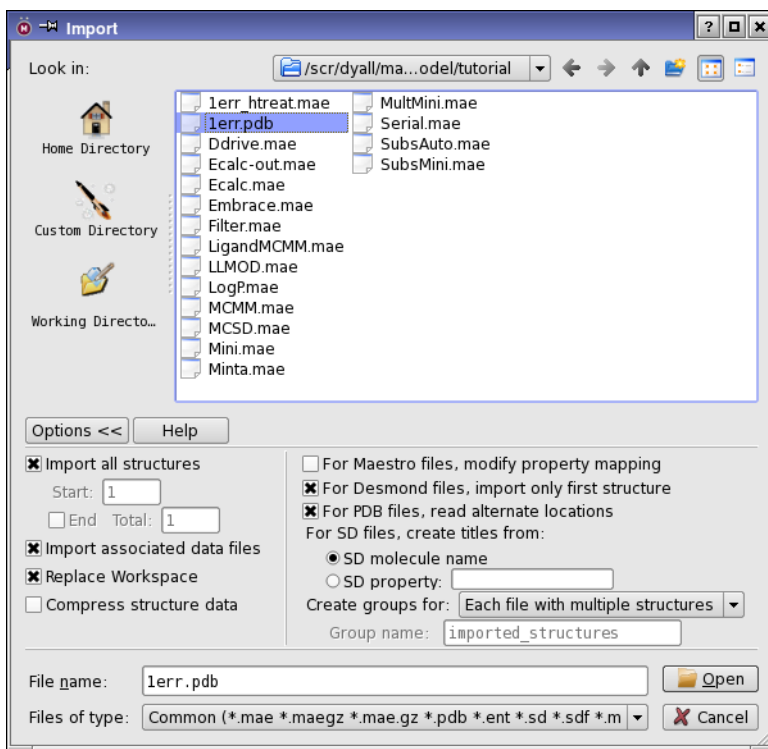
Import

? □ ×

Look in: /scr/dyall/ma...odel/tutorial

Home Directory
Custom Directory
Working Directo...

1err_htreat.mae
1err.pdb
Ddrive.mae
Ecalc-out.mae
Ecalc.mae
Embrace.mae
Filter.mae
LigandMCMM.mae
LLMOD.mae
LogP.mae
MCMM.mae
MCSD.mae
Mini.mae
Minta.mae
MultMini.mae
Serial.mae
SubsAuto.mae
SubsMini.mae

Options <<
Help

Import all structures
Start: 1
End Total: 1
Import associated data files
Replace Workspace
Compress structure data

For Maestro files, modify property mapping
For Desmond files, import only first structure
For PDB files, read alternate locations
For SD files, create titles from:
SD molecule name
SD property:
Create groups for: Each file with multiple structures
Group name: imported_structures

File name: 1err.pdb
Open
Files of type: Common (*.mae *.maegz *.mae.gz *.pdb *.ent *.sd *.sdf *.m
Cancel